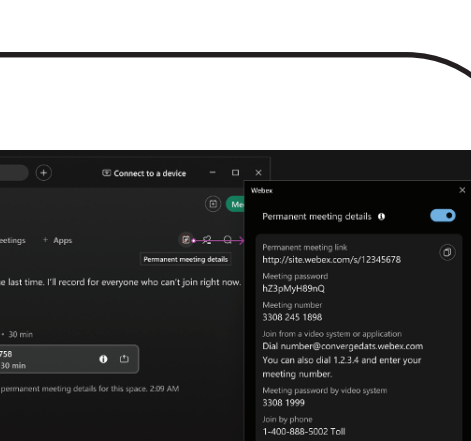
Connect to a device

Me

eetings + Apps

Permanent meeting details

e last time. I'll record for everyone who can't join right now.

· 30 min

758
30 min

permanent meeting details for this space. 2:09 AM

Webex

Permanent meeting details

Permanent meeting link
http://site.webex.com/s/12345678

Meeting password
hZ3pMyH89nQ

Meeting number
3308 245 1898

Join from a video system or application
Dial number@convergedats.webex.com
You can also dial 1.2.3.4 and enter your meeting number.

Meeting password by video system
3308 1999

Join by phone
1-400-888-5002 Toll